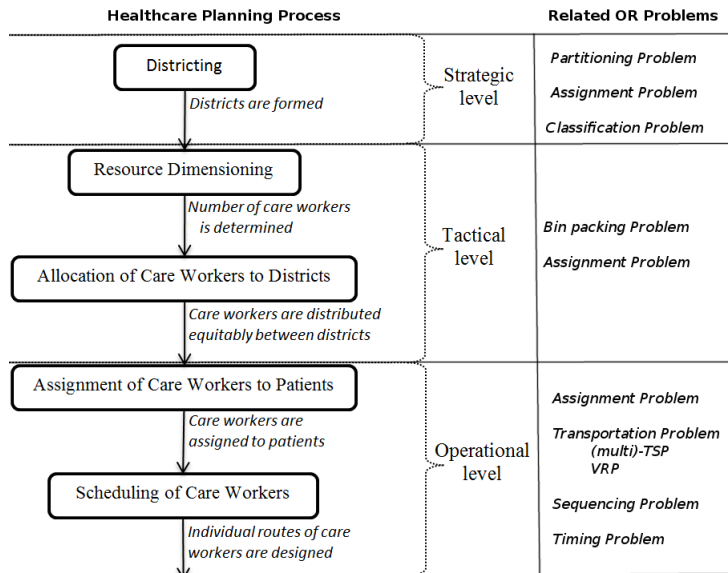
Healthcare Planning Process

Related OR Problems

Districting

Districts are formed

Strategic level

Partitioning Problem

Assignment Problem

Classification Problem

Resource Dimensioning

Number of care workers is determined

Allocation of Care Workers to Districts

Care workers are distributed equitably between districts

Tactical level

Bin packing Problem

Assignment Problem

Assignment of Care Workers to Patients

Care workers are assigned to patients

Scheduling of Care Workers

Individual routes of care workers are designed

Operational level

Assignment Problem

Transportation Problem
(multi)-TSP
VRP

Sequencing Problem

Timing Problem